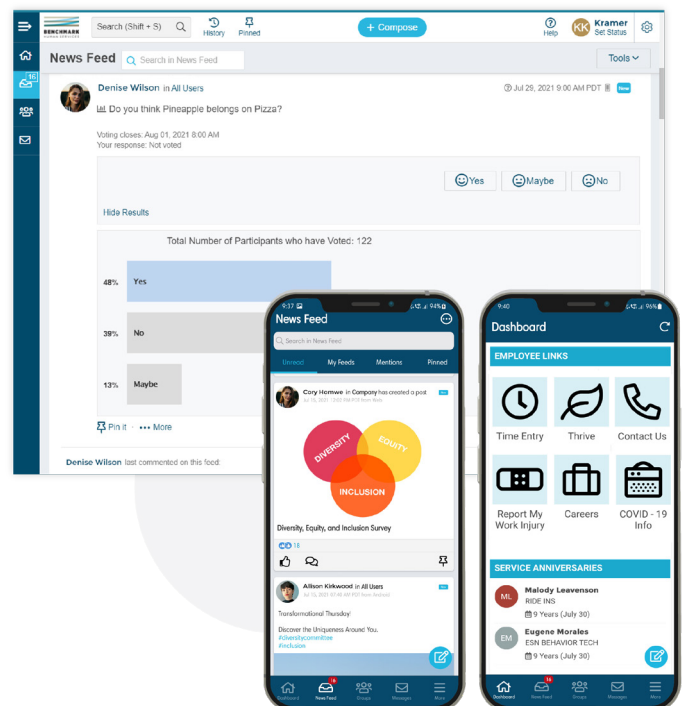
BENCHMARK HUMAN SERVICES

Search (Shift + S)

History

Pinned

+ Compose

Help

KK Kramer Set Status

16

News Feed

Search in News Feed

Tools

Denise Wilson in All Users

Jul 29, 2021 9:00 AM PDT

New

Do you think Pineapple belongs on Pizza?

Voting closes: Aug 01, 2021 8:00 AM
Your response: Not voted

Yes

Maybe

No

Hide Results

Total Number of Participants who have Voted: 122

48% Yes

39% No

13% Maybe

Pin it

••• More

Denise Wilson last commented on this feed:

9:37

News Feed

Search in News Feed

Unread

My Feeds

Mentions

Pinned

Cory Hornwe in Company has created a post

DIVERSITY

EQUITY

INCLUSION

Diversity, Equity, and Inclusion Survey

16

Allison Kirkwood in All Users

Transformational Thursday!

Discover the Uniqueness Around You.
#diversitycommittee
#inclusion

Dashboard

16

News Feed

Groups

Messages

More

9:40

Dashboard

EMPLOYEE LINKS

Time Entry

Thrive

Contact Us

Report My Work Injury

Careers

COVID - 19 Info

SERVICE ANNIVERSARIES

ML Malody Leavenson
RIDE INS
9 Years (July 30)

EM Eugene Morales
ESN BEHAVIOR TECH
9 Years (July 30)

Dashboard

16

News Feed

Groups

Messages

More